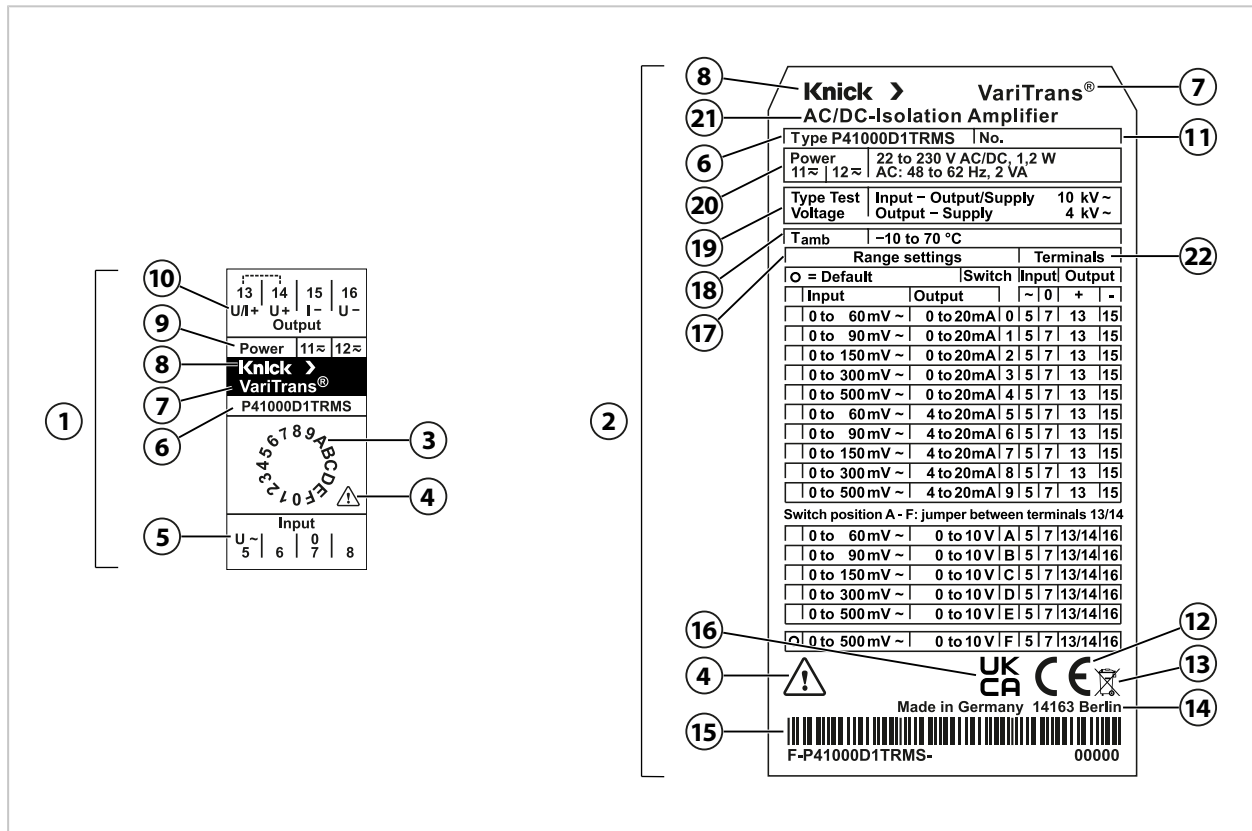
1

10
13 | 14 | 15 | 16
U/I+ U+ I− U−
Output
9
Power | 11≈ | 12≈
8
Knick >
7
VariTrans®
6
P41000D1TRMS
3
0123456789ABCDEF
4
5
Input
U~ 5 | 6 | 0 7 | 8

2

8
Knick >
VariTrans®
7
21
AC/DC-Isolation Amplifier
Type P41000D1TRMS | No.
11
6
Power 11≈ | 12≈ | 22 to 230 V AC/DC, 1,2 W AC: 48 to 62 Hz, 2 VA
20
Type Test Voltage | Input − Output/Supply 10 kV ~ Output − Supply 4 kV ~
19
$T_{amb}$ | −10 to 70 °C
18
Range settings | Terminals
22
17
O = Default | Switch | Input | Output

| Input | Output | Switch | ~ | 0 | + | - |
|---|---|---|---|---|---|---|
| 0 to 60 mV ~ | 0 to 20 mA | 0 | 5 | 7 | 13 | 15 |
| 0 to 90 mV ~ | 0 to 20 mA | 1 | 5 | 7 | 13 | 15 |
| 0 to 150 mV ~ | 0 to 20 mA | 2 | 5 | 7 | 13 | 15 |
| 0 to 300 mV ~ | 0 to 20 mA | 3 | 5 | 7 | 13 | 15 |
| 0 to 500 mV ~ | 0 to 20 mA | 4 | 5 | 7 | 13 | 15 |
| 0 to 60 mV ~ | 4 to 20 mA | 5 | 5 | 7 | 13 | 15 |
| 0 to 90 mV ~ | 4 to 20 mA | 6 | 5 | 7 | 13 | 15 |
| 0 to 150 mV ~ | 4 to 20 mA | 7 | 5 | 7 | 13 | 15 |
| 0 to 300 mV ~ | 4 to 20 mA | 8 | 5 | 7 | 13 | 15 |
| 0 to 500 mV ~ | 4 to 20 mA | 9 | 5 | 7 | 13 | 15 |

Switch position A - F: jumper between terminals 13/14

| Input | Output | Switch | ~ | 0 | + | - |
|---|---|---|---|---|---|---|
| 0 to 60 mV ~ | 0 to 10 V | A | 5 | 7 | 13/14 | 16 |
| 0 to 90 mV ~ | 0 to 10 V | B | 5 | 7 | 13/14 | 16 |
| 0 to 150 mV ~ | 0 to 10 V | C | 5 | 7 | 13/14 | 16 |
| 0 to 300 mV ~ | 0 to 10 V | D | 5 | 7 | 13/14 | 16 |
| 0 to 500 mV ~ | 0 to 10 V | E | 5 | 7 | 13/14 | 16 |
| O 0 to 500 mV ~ | 0 to 10 V | F | 5 | 7 | 13/14 | 16 |

16
12
4
UK CA
CE
13
Made in Germany 14163 Berlin
14
15
F-P41000D1TRMS- 00000